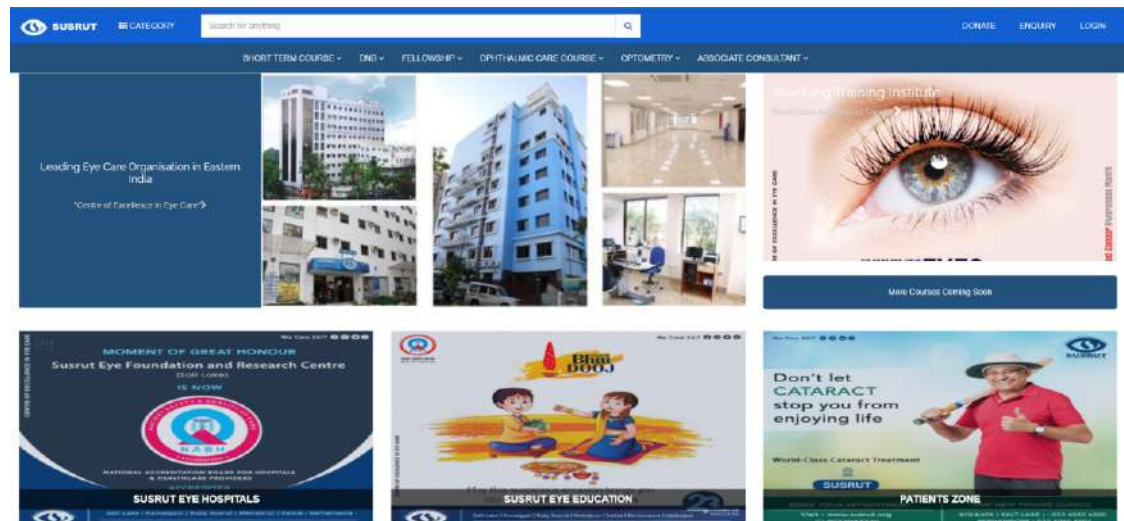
SUSRUT
CATEGORY
Search for anything
DONATE ENQUIRY LOGIN
SHORT TERM COURSE ⌄ DNB ⌄ FELLOWSHIP ⌄ OPHTHALMIC CARE COURSE ⌄ OPTOMETRY ⌄ ASSOCIATE CONSULTANT ⌄

Leading Eye Care Organisation in Eastern India

"Centre of Excellence in Eye Care"

Teaching Training Institute

More Courses Coming Soon

MOMENT OF GREAT HONOUR
Susrut Eye Foundation and Research Centre
(Salt Lake)
IS NOW
NABH
NATIONAL ACCREDITATION BOARD FOR HOSPITALS & HEALTHCARE PROVIDERS
SUSRUT EYE HOSPITALS

Bhai DOOJ
SUSRUT EYE EDUCATION

SUSRUT
Don't let CATARACT stop you from enjoying life
World-Class Cataract Treatment
SUSRUT
PATIENTS ZONE